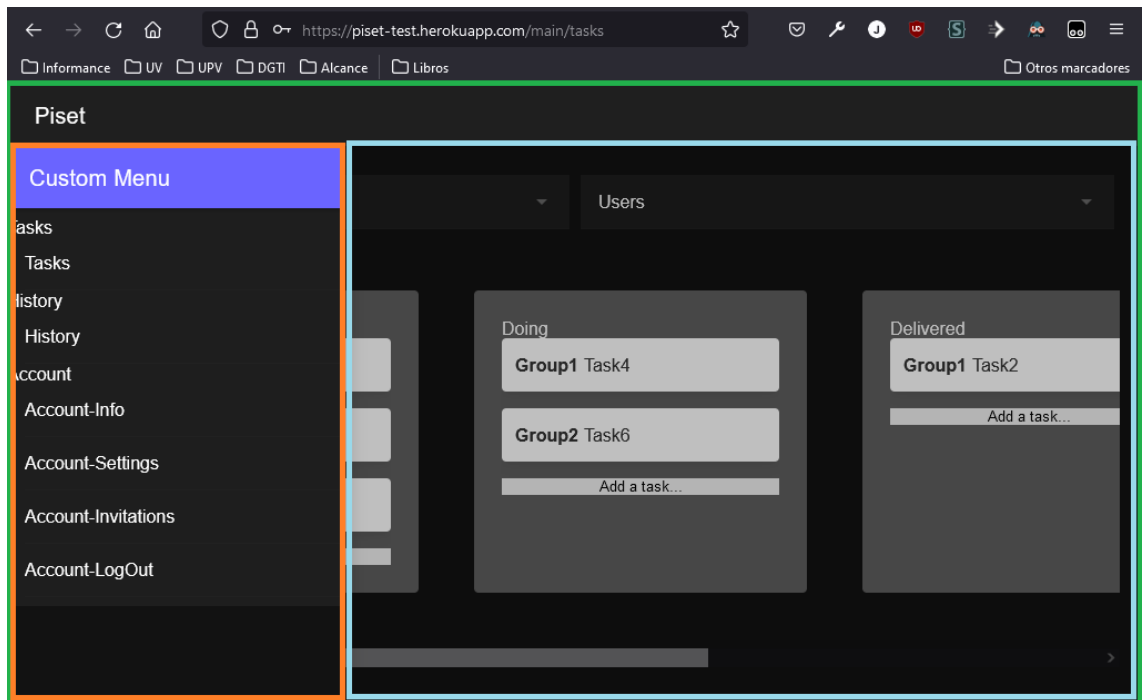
https://piset-test.herokuapp.com/main/tasks

Informance UV UPV DGTI Alcance Libros Otros marcadores

Piset

Custom Menu

Tasks

Tasks

History

History

Account

Account-Info

Account-Settings

Account-Invitations

Account-LogOut

Users

Doing

**Group1** Task4

**Group2** Task6

Add a task...

Delivered

**Group1** Task2

Add a task...